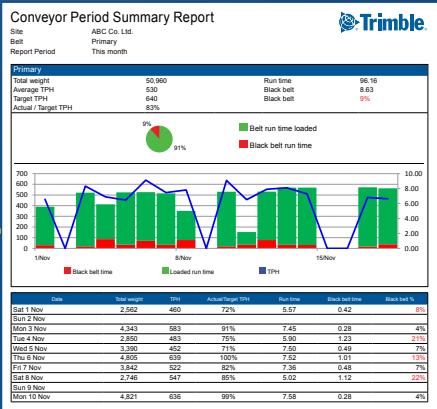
Conveyor Period Summary Report

Trimble

Site ABC Co. Ltd.
Belt Primary
Report Period This month

Primary

| Total weight | 50,960 | Run time | 96.16 |
|---|---|---|---|
| Average TPH | 530 | Black belt | 8.63 |
| Target TPH | 640 | Black belt | 9% |
| Actual / Target TPH | 83% | | |

9%
91%

Belt run time loaded
Black belt run time

700
600
500
400
300
200
100
0

10.00
8.00
6.00
4.00
2.00
0.00

1/Nov
8/Nov
15/Nov

Black belt time
Loaded run time
TPH

| Date | Total weight | TPH | Actual/Target TPH | Run time | Black belt time | Black belt % |
|---|---|---|---|---|---|---|
| Sat 1 Nov | 2,562 | 460 | 72% | 5.57 | 0.42 | 8% |
| Sun 2 Nov | | | | | | |
| Mon 3 Nov | 4,343 | 583 | 91% | 7.45 | 0.28 | 4% |
| Tue 4 Nov | 2,850 | 483 | 75% | 5.90 | 1.23 | 21% |
| Wed 5 Nov | 3,390 | 452 | 71% | 7.50 | 0.49 | 7% |
| Thu 6 Nov | 4,805 | 639 | 100% | 7.52 | 1.01 | 13% |
| Fri 7 Nov | 3,842 | 522 | 82% | 7.36 | 0.48 | 7% |
| Sat 8 Nov | 2,746 | 547 | 85% | 5.02 | 1.12 | 22% |
| Sun 9 Nov | | | | | | |
| Mon 10 Nov | 4,821 | 636 | 99% | 7.58 | 0.28 | 4% |